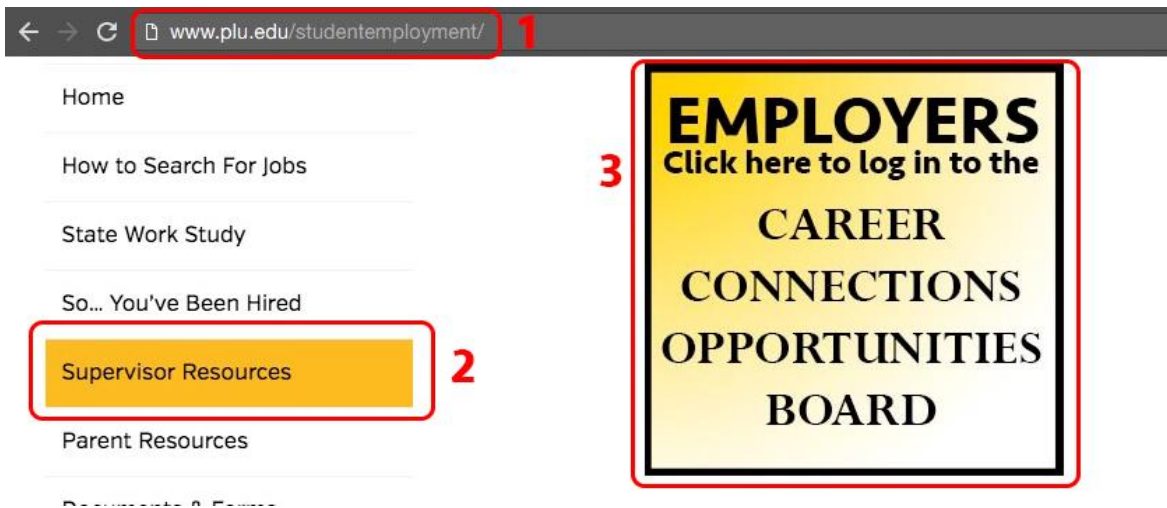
www.plu.edu/studentemployment/

1

Home

How to Search For Jobs

State Work Study

So... You've Been Hired

Supervisor Resources

2

Parent Resources

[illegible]

3

EMPLOYERS
Click here to log in to the
CAREER CONNECTIONS OPPORTUNITIES BOARD